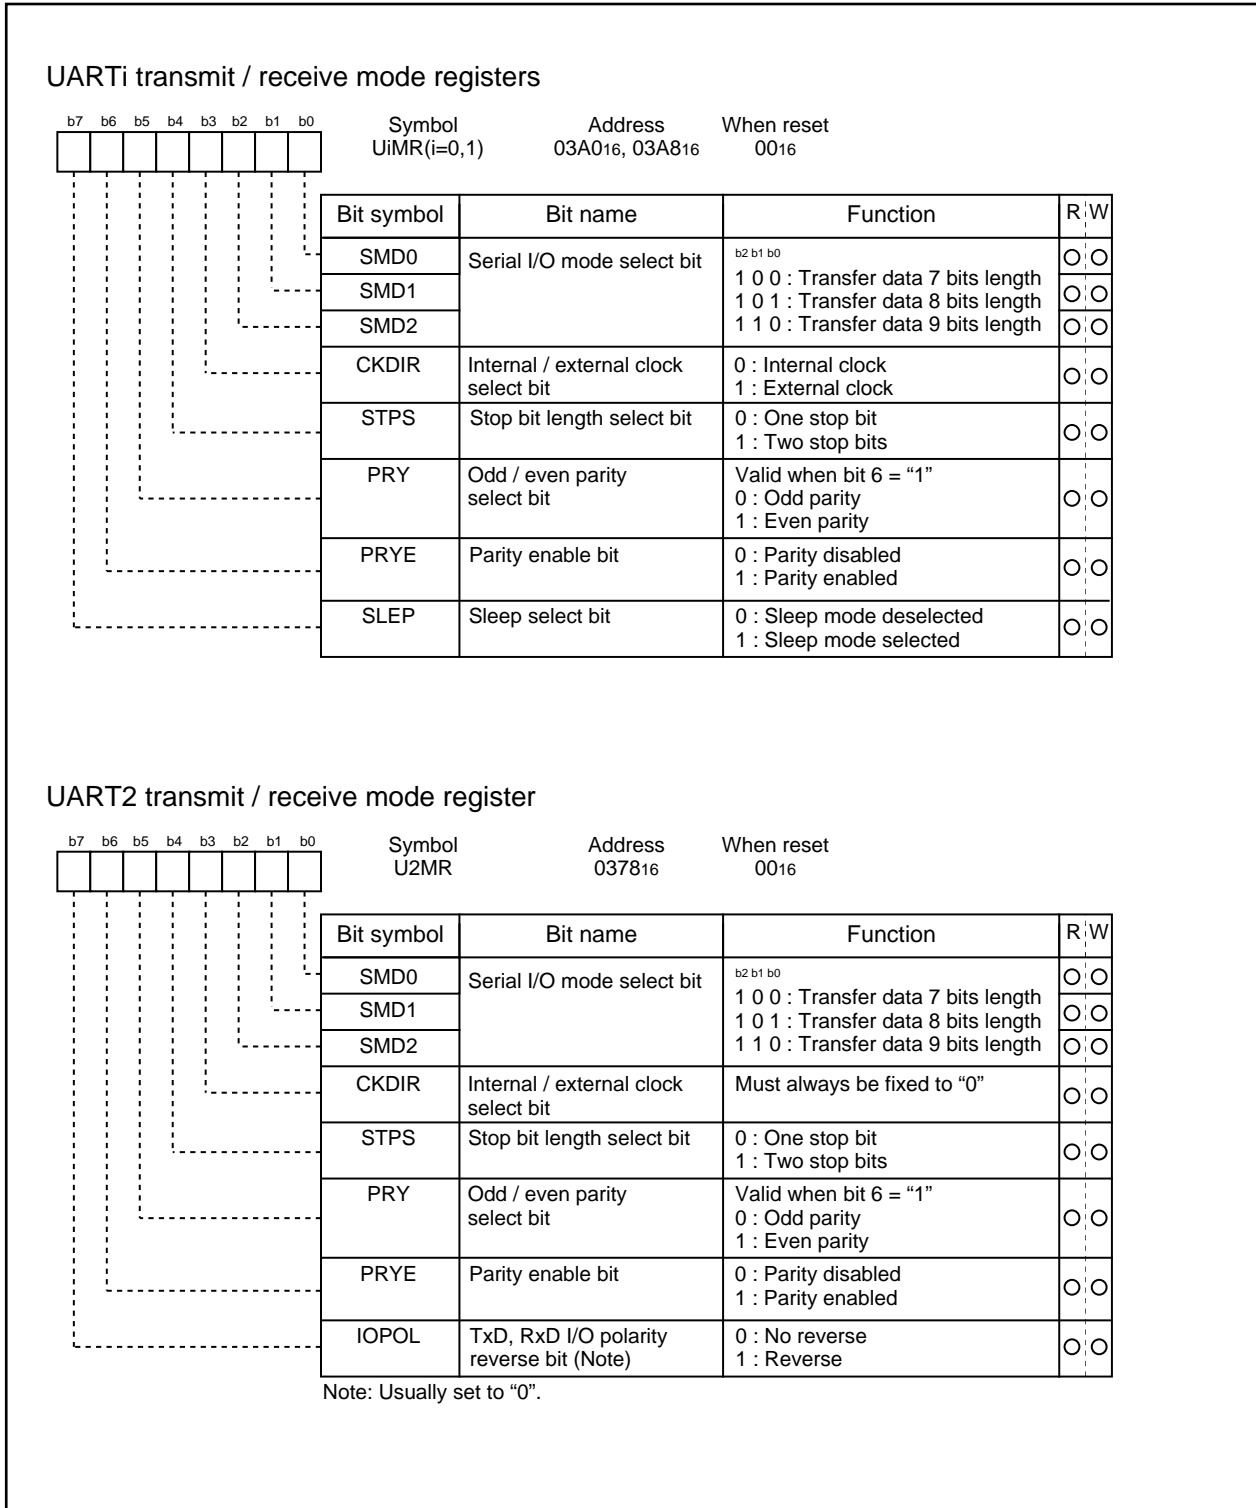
UARTi transmit / receive mode registers

b7 b6 b5 b4 b3 b2 b1 b0

Symbol UiMR(i=0,1) Address $03A0_{16}$, $03A8_{16}$ When reset $00_{16}$

| Bit symbol | Bit name | Function | R | W |
|---|---|---|---|---|
| SMD0 | Serial I/O mode select bit | b2 b1 b0<br>1 0 0 : Transfer data 7 bits length<br>1 0 1 : Transfer data 8 bits length<br>1 1 0 : Transfer data 9 bits length | O | O |
| SMD1 | | | O | O |
| SMD2 | | | O | O |
| CKDIR | Internal / external clock select bit | 0 : Internal clock<br>1 : External clock | O | O |
| STPS | Stop bit length select bit | 0 : One stop bit<br>1 : Two stop bits | O | O |
| PRY | Odd / even parity select bit | Valid when bit 6 = “1”<br>0 : Odd parity<br>1 : Even parity | O | O |
| PRYE | Parity enable bit | 0 : Parity disabled<br>1 : Parity enabled | O | O |
| SLEP | Sleep select bit | 0 : Sleep mode deselected<br>1 : Sleep mode selected | O | O |

UART2 transmit / receive mode register

b7 b6 b5 b4 b3 b2 b1 b0

Symbol U2MR Address $0378_{16}$ When reset $00_{16}$

| Bit symbol | Bit name | Function | R | W |
|---|---|---|---|---|
| SMD0 | Serial I/O mode select bit | b2 b1 b0<br>1 0 0 : Transfer data 7 bits length<br>1 0 1 : Transfer data 8 bits length<br>1 1 0 : Transfer data 9 bits length | O | O |
| SMD1 | | | O | O |
| SMD2 | | | O | O |
| CKDIR | Internal / external clock select bit | Must always be fixed to “0” | O | O |
| STPS | Stop bit length select bit | 0 : One stop bit<br>1 : Two stop bits | O | O |
| PRY | Odd / even parity select bit | Valid when bit 6 = “1”<br>0 : Odd parity<br>1 : Even parity | O | O |
| PRYE | Parity enable bit | 0 : Parity disabled<br>1 : Parity enabled | O | O |
| IOPOL | TxD, RxD I/O polarity reverse bit (Note) | 0 : No reverse<br>1 : Reverse | O | O |

Note: Usually set to “0”.